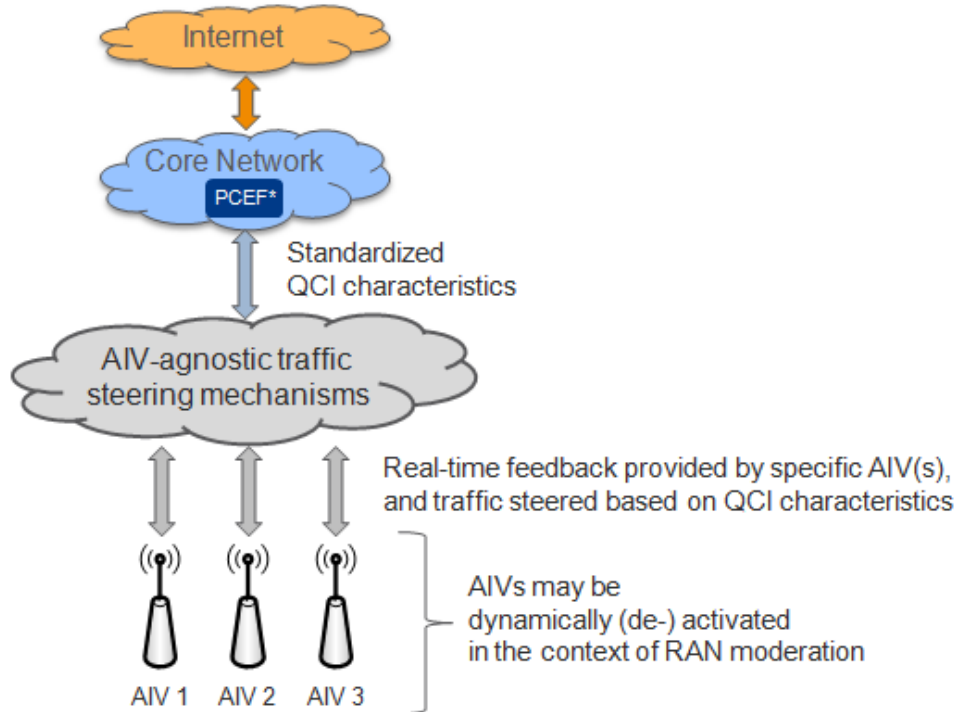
Internet

Core Network

PCEF*

Standardized QCI characteristics

AIV-agnostic traffic steering mechanisms

Real-time feedback provided by specific AIV(s), and traffic steered based on QCI characteristics

AIVs may be dynamically (de-) activated in the context of RAN moderation

AIV 1 AIV 2 AIV 3